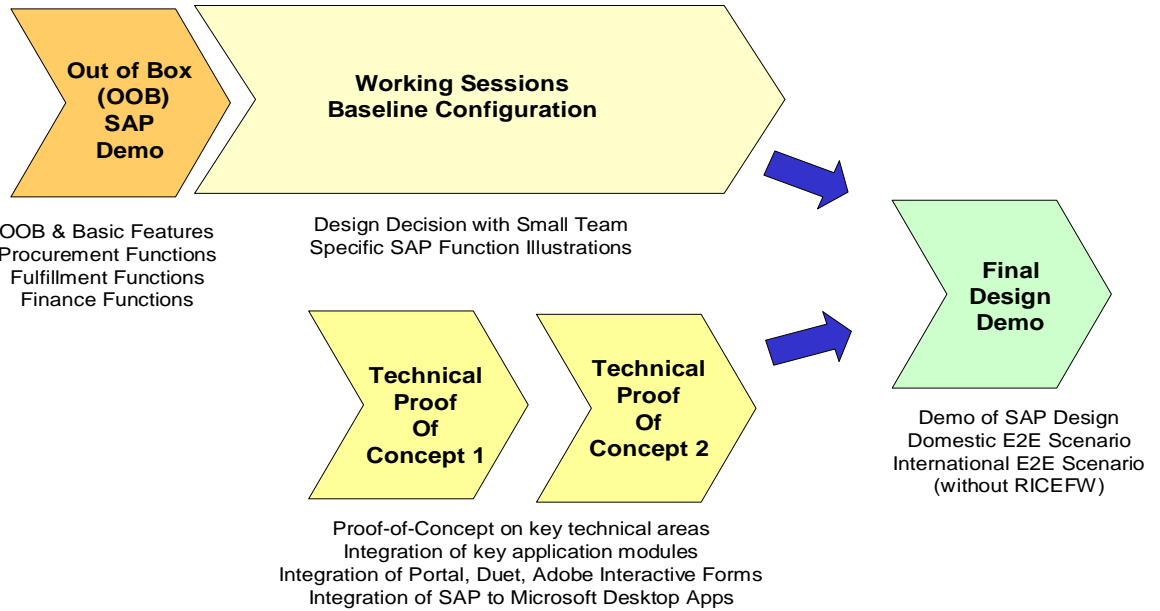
Out of Box (OOB) SAP Demo

Working Sessions
Baseline Configuration

OOB & Basic Features
Procurement Functions
Fulfillment Functions
Finance Functions

Design Decision with Small Team
Specific SAP Function Illustrations

Final Design Demo

Technical Proof Of Concept 1

Technical Proof Of Concept 2

Demo of SAP Design
Domestic E2E Scenario
International E2E Scenario
(without RICEFW)

Proof-of-Concept on key technical areas
Integration of key application modules
Integration of Portal, Duet, Adobe Interactive Forms
Integration of SAP to Microsoft Desktop Apps